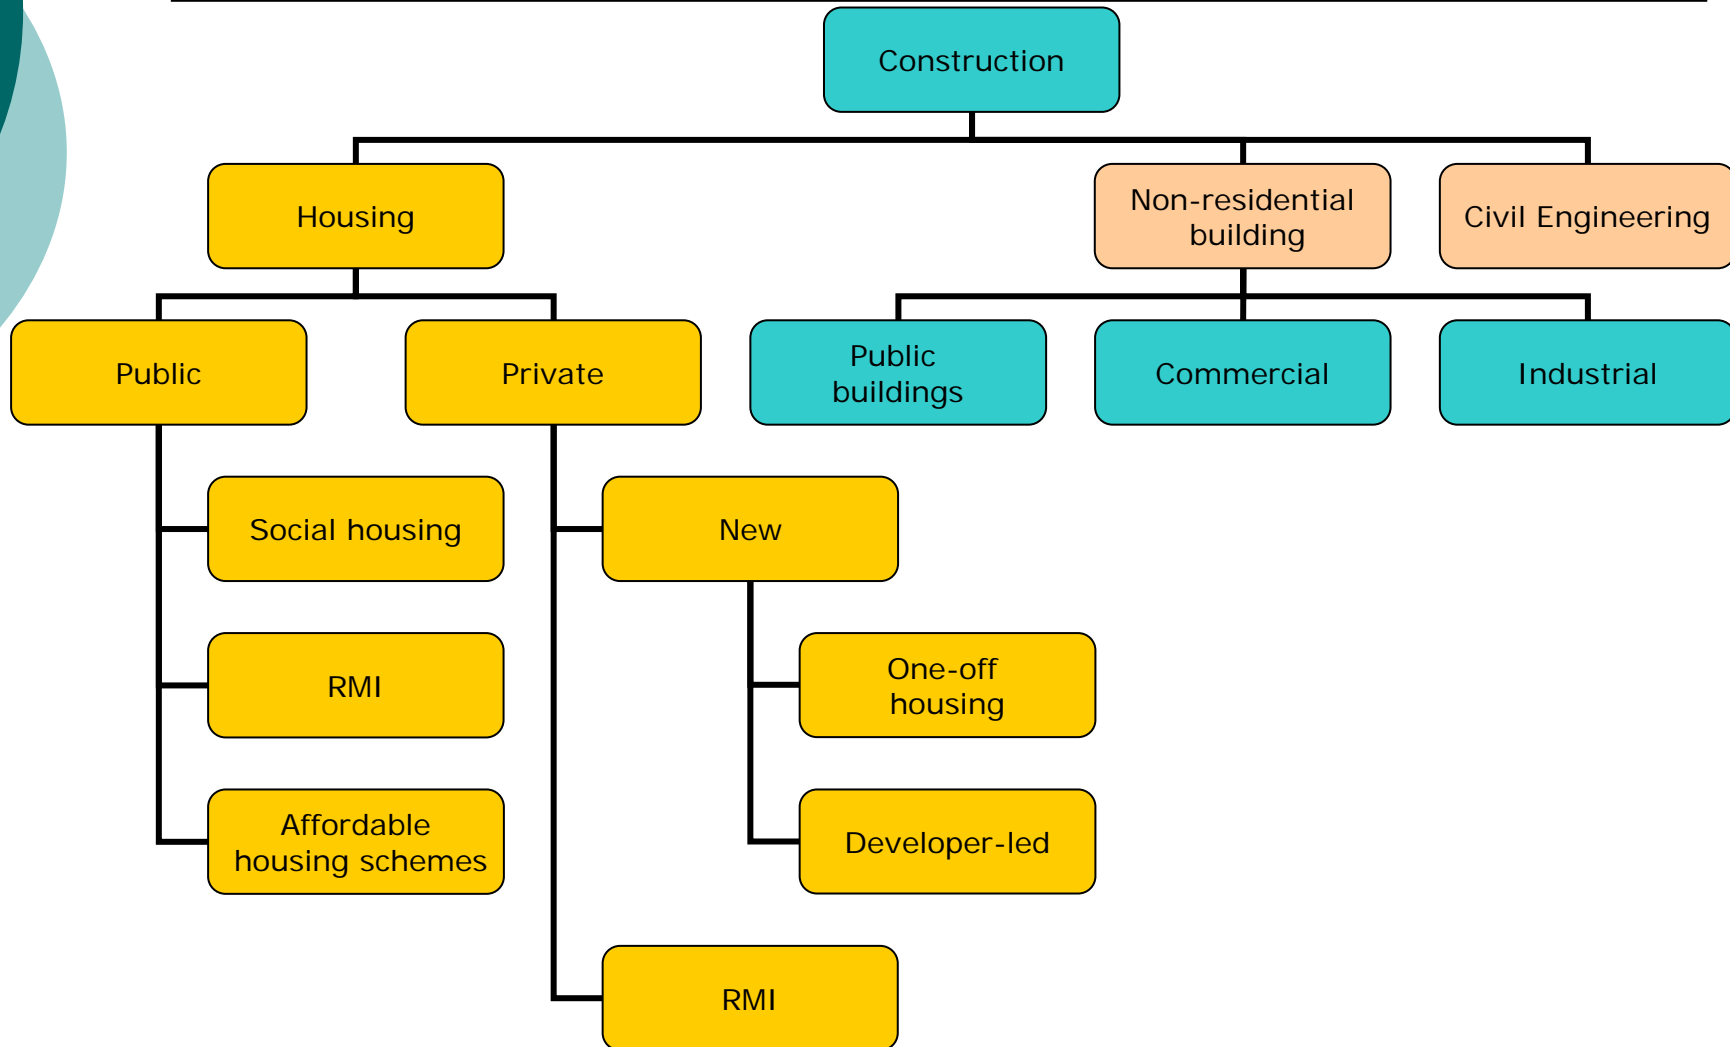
Construction

Housing

Non-residential building

Civil Engineering

Public

Private

Public buildings

Commercial

Industrial

Social housing

RMI

Affordable housing schemes

New

One-off housing

Developer-led

RMI